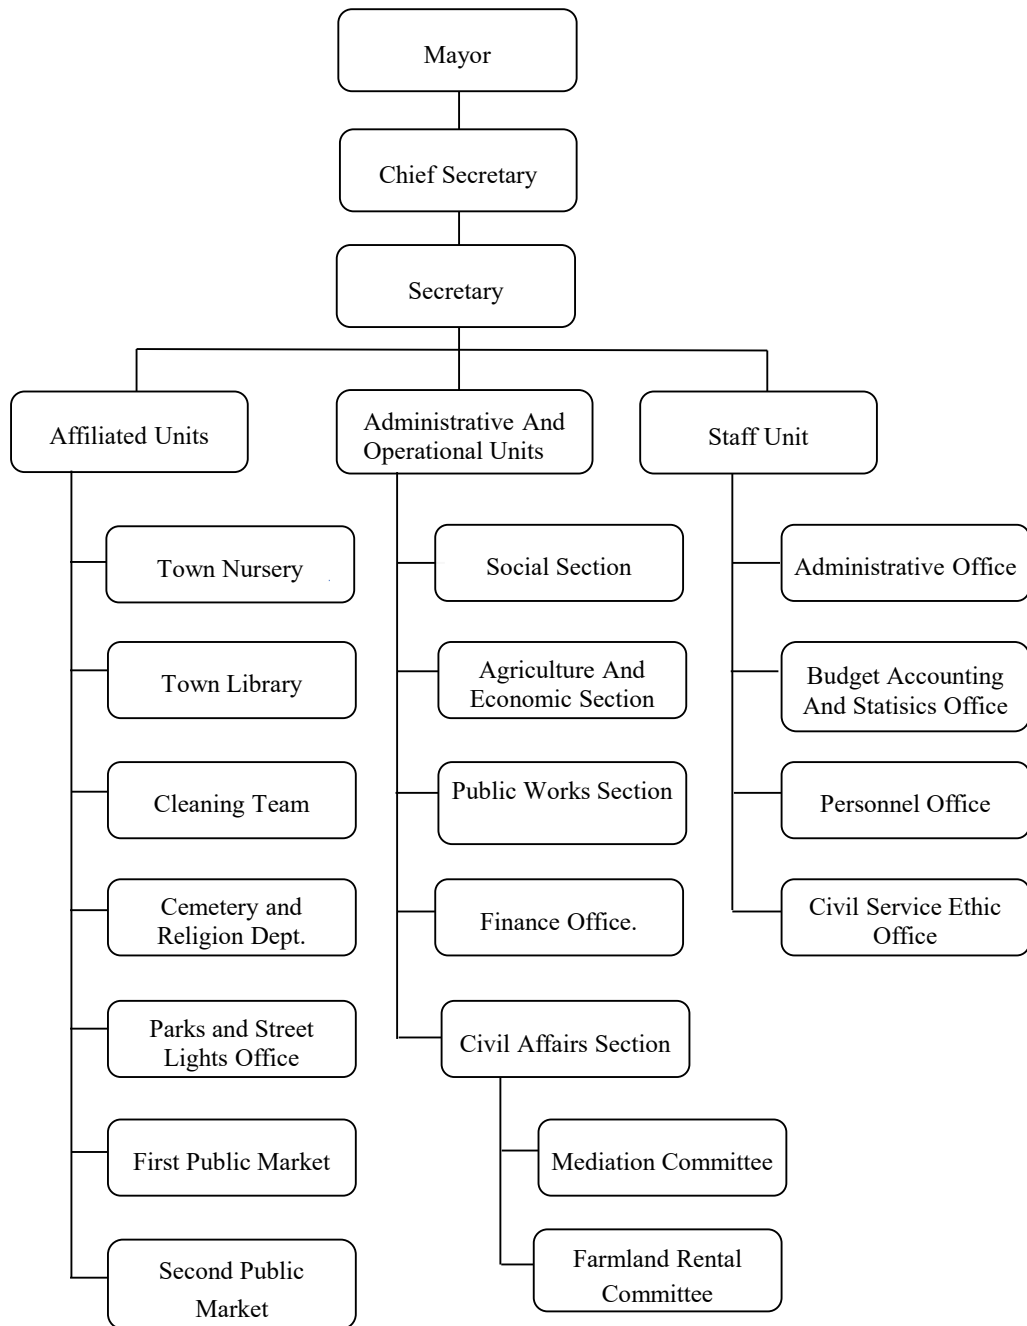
Mayor

Chief Secretary

Secretary

Affiliated Units

Town Nursery

Town Library

Cleaning Team

Cemetery and Religion Dept.

Parks and Street Lights Office

First Public Market

Second Public Market

Administrative And Operational Units

Social Section

Agriculture And Economic Section

Public Works Section

Finance Office.

Civil Affairs Section

Mediation Committee

Farmland Rental Committee

Staff Unit

Administrative Office

Budget Accounting And Statisics Office

Personnel Office

Civil Service Ethic Office